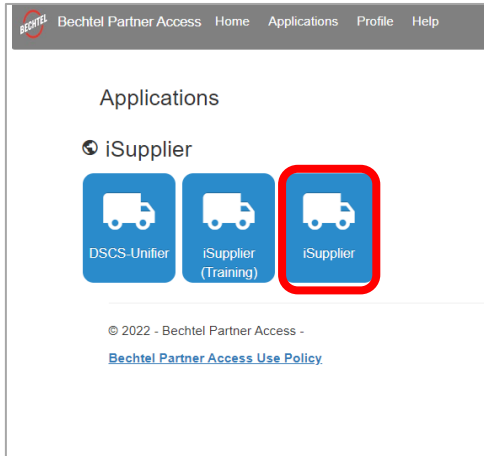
BECHTEL Bechtel Partner Access Home Applications Profile Help

Applications

iSupplier

DSCS-Unifier

iSupplier (Training)

iSupplier

© 2022 - Bechtel Partner Access -

Bechtel Partner Access Use Policy